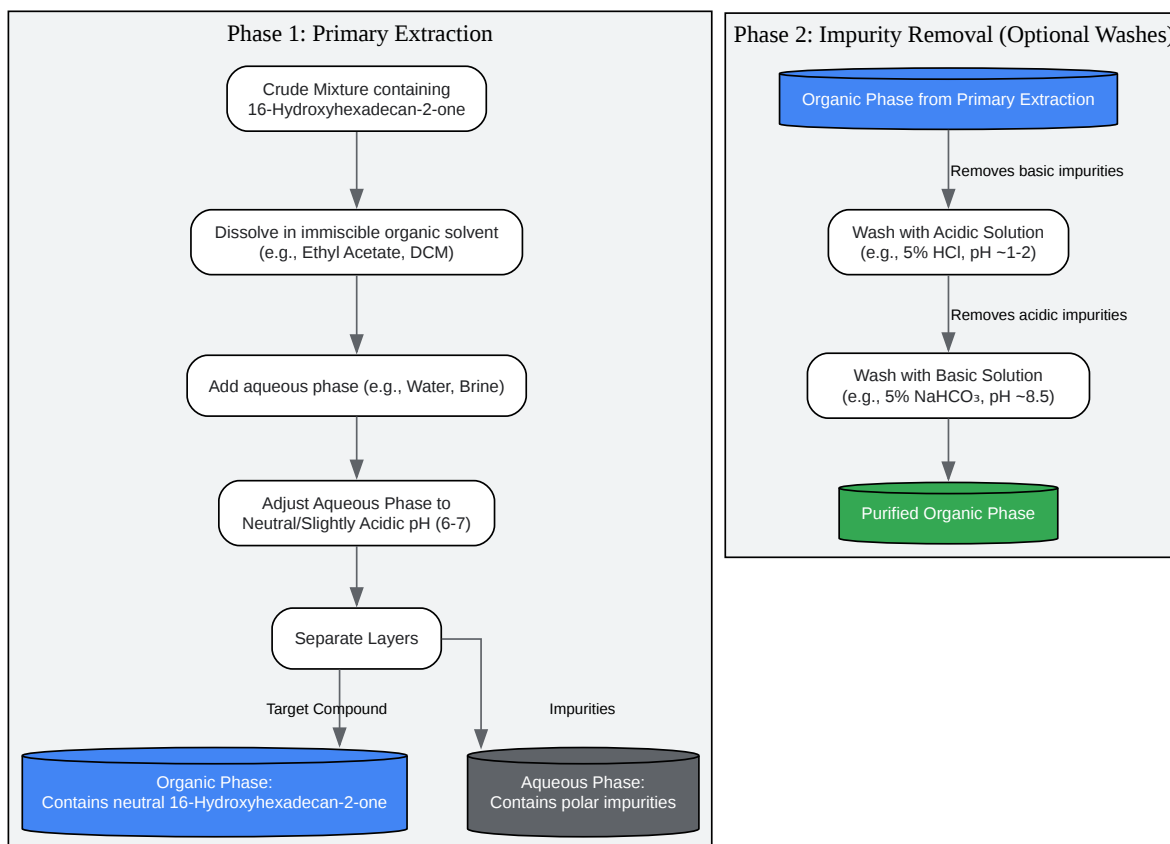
Phase 1: Primary Extraction

Crude Mixture containing 16-Hydroxyhexadecan-2-one

Dissolve in immiscible organic solvent (e.g., Ethyl Acetate, DCM)

Add aqueous phase (e.g., Water, Brine)

Adjust Aqueous Phase to Neutral/Slightly Acidic pH (6-7)

Separate Layers

Target Compound

Impurities

Organic Phase: Contains neutral 16-Hydroxyhexadecan-2-one

Aqueous Phase: Contains polar impurities

Phase 2: Impurity Removal (Optional Washes)

Organic Phase from Primary Extraction

Removes basic impurities

Wash with Acidic Solution (e.g., 5% HCl, pH ~1-2)

Removes acidic impurities

Wash with Basic Solution (e.g., 5% $NaHCO_3$, pH ~8.5)

Purified Organic Phase